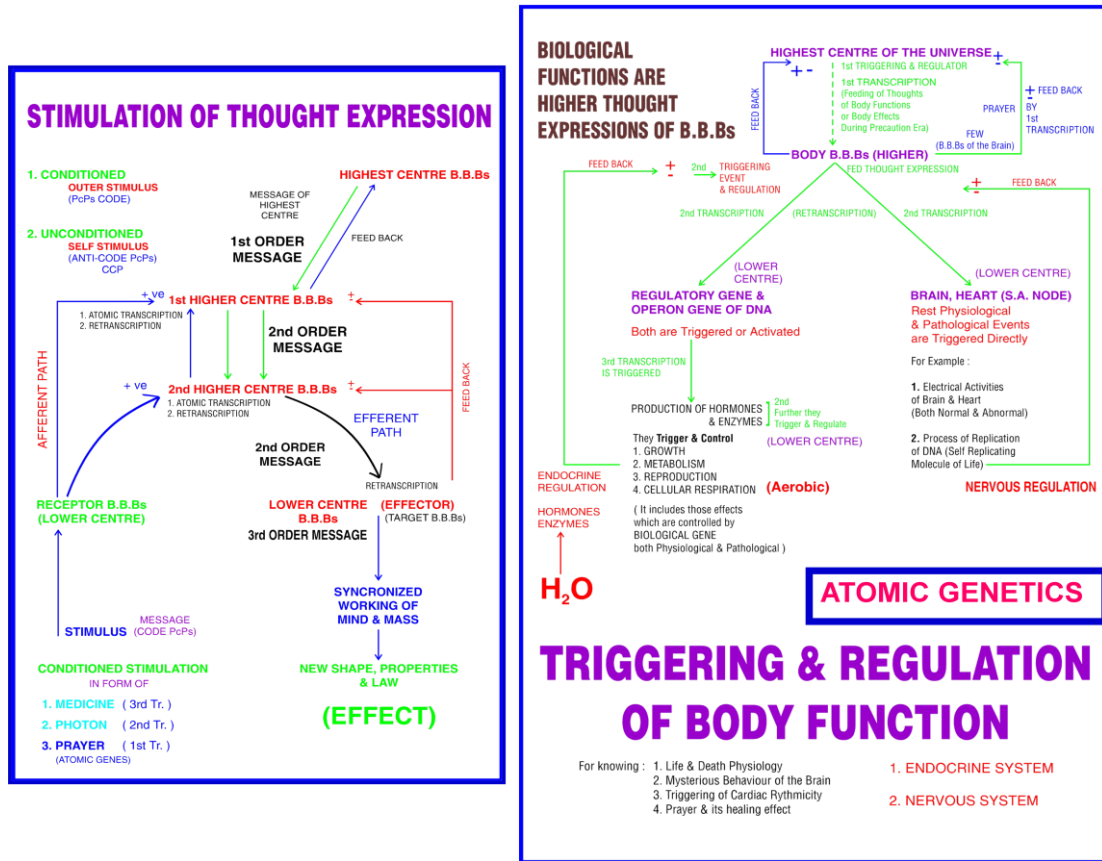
STIMULATION OF THOUGHT EXPRESSION

1. CONDITIONED
OUTER STIMULUS
(PcPs CODE)

2. UNCONDITIONED
SELF STIMULUS
(ANTI-CODE PcPs)
CCP

HIGHEST CENTRE B.B.Bs

MESSAGE OF HIGHEST CENTRE

FEED BACK

1st ORDER MESSAGE

+ ve

1st HIGHER CENTRE B.B.Bs
1. ATOMIC TRANSCRIPTION
2. RETRANSCRIPTION

±

2nd ORDER MESSAGE

+ ve

2nd HIGHER CENTRE B.B.Bs
1. ATOMIC TRANSCRIPTION
2. RETRANSCRIPTION

±

FEED BACK

AFFERENT PATH

EFFERENT PATH

2nd ORDER MESSAGE

RETRANSCRIPTION

RECEPTOR B.B.Bs
(LOWER CENTRE)

LOWER CENTRE B.B.Bs (EFFECTOR)
(TARGET B.B.Bs)
3rd ORDER MESSAGE

SYNCRONIZED WORKING OF MIND & MASS

STIMULUS

MESSAGE
(CODE PcPs)

CONDITIONED STIMULATION
IN FORM OF

1. MEDICINE (3rd Tr.)
2. PHOTON (2nd Tr.)
3. PRAYER (1st Tr.)
(ATOMIC GENES)

NEW SHAPE, PROPERTIES & LAW

(EFFECT)

BIOLOGICAL FUNCTIONS ARE HIGHER THOUGHT EXPRESSIONS OF B.B.Bs

HIGHEST CENTRE OF THE UNIVERSE
+ -
1st TRIGGERING & REGULATOR
1st TRANSCRIPTION
(Feeding of Thoughts of Body Functions or Body Effects During Precaution Era)

FEED BACK

PRAYER

+ -
FEED BACK BY 1st TRANSCRIPTION

FEW
(B.B.Bs of the Brain)

BODY B.B.Bs (HIGHER)

FEED BACK
+ -
2nd TRIGGERING EVENT & REGULATION

FED THOUGHT EXPRESSION

+ -
FEED BACK

2nd TRANSCRIPTION (RETRANSCRIPTION) 2nd TRANSCRIPTION

(LOWER CENTRE)
REGULATORY GENE & OPERON GENE OF DNA
Both are Triggered or Activated

(LOWER CENTRE)
BRAIN, HEART (S.A. NODE)
Rest Physiological & Pathological Events are Triggered Directly

For Example :

1. Electrical Activities of Brain & Heart (Both Normal & Abnormal)

2. Process of Replication of DNA (Self Replicating Molecule of Life)

3rd TRANSCRIPTION IS TRIGGERED

PRODUCTION OF HORMONES & ENZYMES
2nd Further they Trigger & Regulate

(LOWER CENTRE)

They Trigger & Control
1. GROWTH
2. METABOLISM
3. REPRODUCTION
4. CELLULAR RESPIRATION (Aerobic)

( It includes those effects which are controlled by BIOLOGICAL GENE both Physiological & Pathological )

ENDOCRINE REGULATION

HORMONES ENZYMES

$H_2O$

NERVOUS REGULATION

ATOMIC GENETICS

TRIGGERING & REGULATION OF BODY FUNCTION

For knowing : 1. Life & Death Physiology
2. Mysterious Behaviour of the Brain
3. Triggering of Cardiac Rythmicity
4. Prayer & its healing effect

1. ENDOCRINE SYSTEM

2. NERVOUS SYSTEM